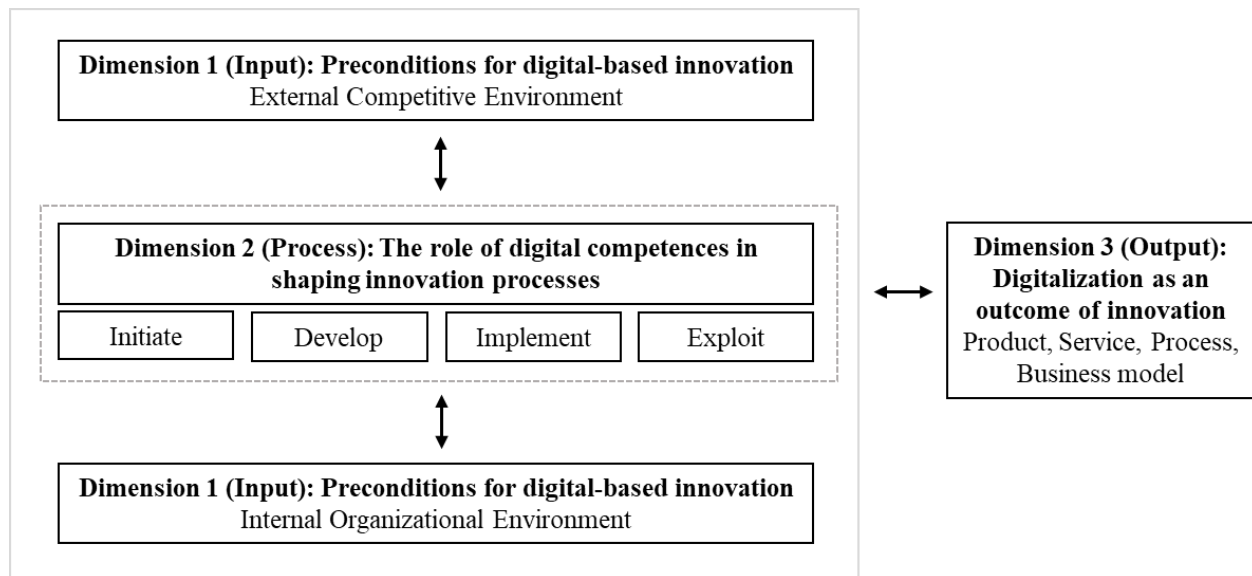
Dimension 1 (Input): Preconditions for digital-based innovation
External Competitive Environment

Dimension 2 (Process): The role of digital competences in shaping innovation processes

Initiate

Develop

Implement

Exploit

Dimension 3 (Output): Digitalization as an outcome of innovation
Product, Service, Process, Business model

Dimension 1 (Input): Preconditions for digital-based innovation
Internal Organizational Environment